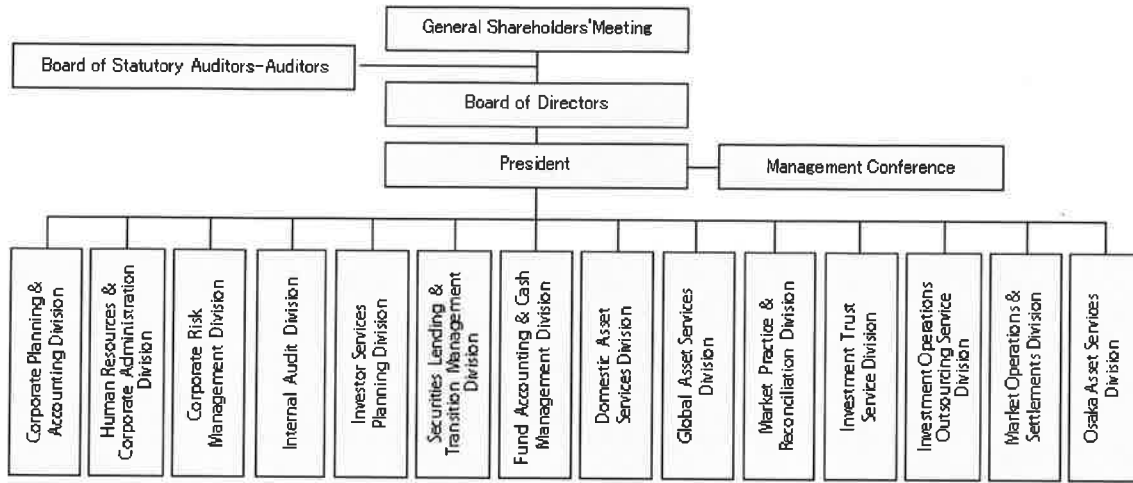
General Shareholders'Meeting

Board of Statutory Auditors-Auditors

Board of Directors

President

Management Conference

Corporate Planning & Accounting Division

Human Resources & Corporate Administration Division

Corporate Risk Management Division

Internal Audit Division

Investor Services Planning Division

Securities Lending & Transition Management Division

Fund Accounting & Cash Management Division

Domestic Asset Services Division

Global Asset Services Division

Market Practice & Reconciliation Division

Investment Trust Service Division

Investment Operations Outsourcing Service Division

Market Operations & Settlements Division

Osaka Asset Services Division